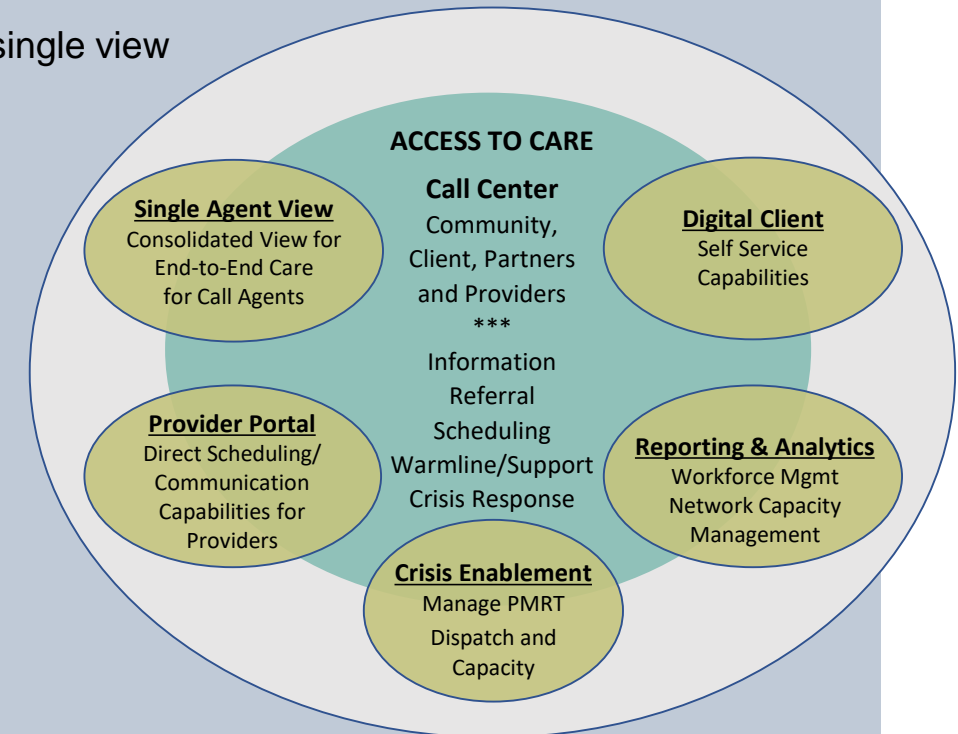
single view

ACCESS TO CARE

Call Center
Community, Client, Partners and Providers
***
Information
Referral
Scheduling
Warmline/Support
Crisis Response

Single Agent View
Consolidated View for End-to-End Care for Call Agents

Digital Client
Self Service Capabilities

Provider Portal
Direct Scheduling/ Communication Capabilities for Providers

Reporting & Analytics
Workforce Mgmt
Network Capacity Management

Crisis Enablement
Manage PMRT
Dispatch and Capacity